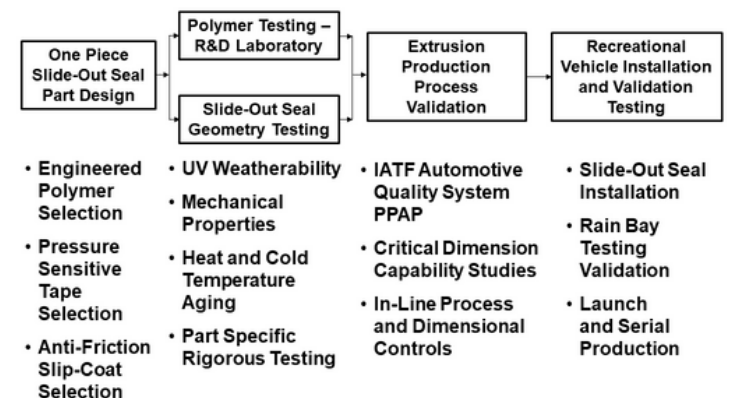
One Piece Slide-Out Seal Part Design

Polymer Testing – R&D Laboratory

Slide-Out Seal Geometry Testing

Extrusion Production Process Validation

Recreational Vehicle Installation and Validation Testing

• Engineered Polymer Selection
• Pressure Sensitive Tape Selection
• Anti-Friction Slip-Coat Selection

• UV Weatherability
• Mechanical Properties
• Heat and Cold Temperature Aging
• Part Specific Rigorous Testing

• IATF Automotive Quality System PPAP
• Critical Dimension Capability Studies
• In-Line Process and Dimensional Controls

• Slide-Out Seal Installation
• Rain Bay Testing Validation
• Launch and Serial Production